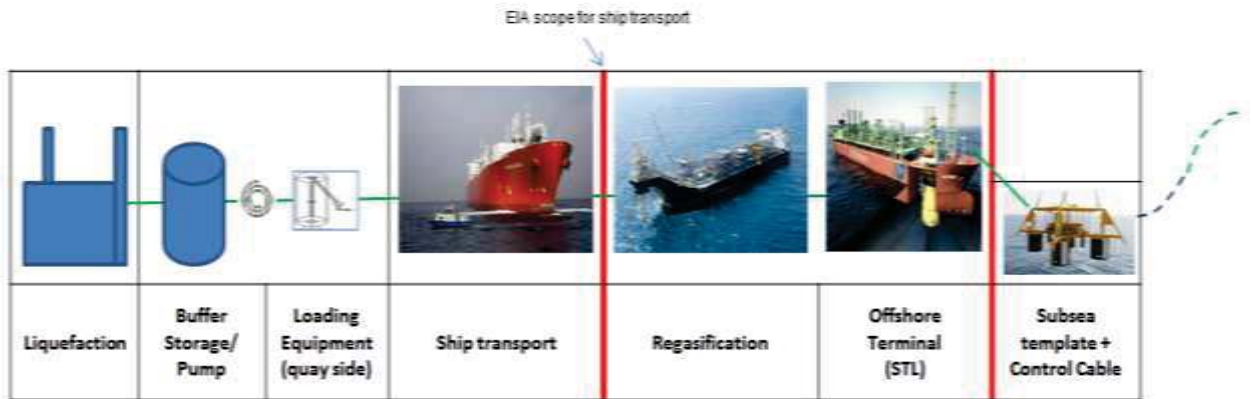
EIA scope for ship transport

| Liquefaction | Buffer Storage/ Pump | Loading Equipment (quay side) | Ship transport | Regasification | Offshore Terminal (STL) | Subsea template + Control Cable |
|---|---|---|---|---|---|---|